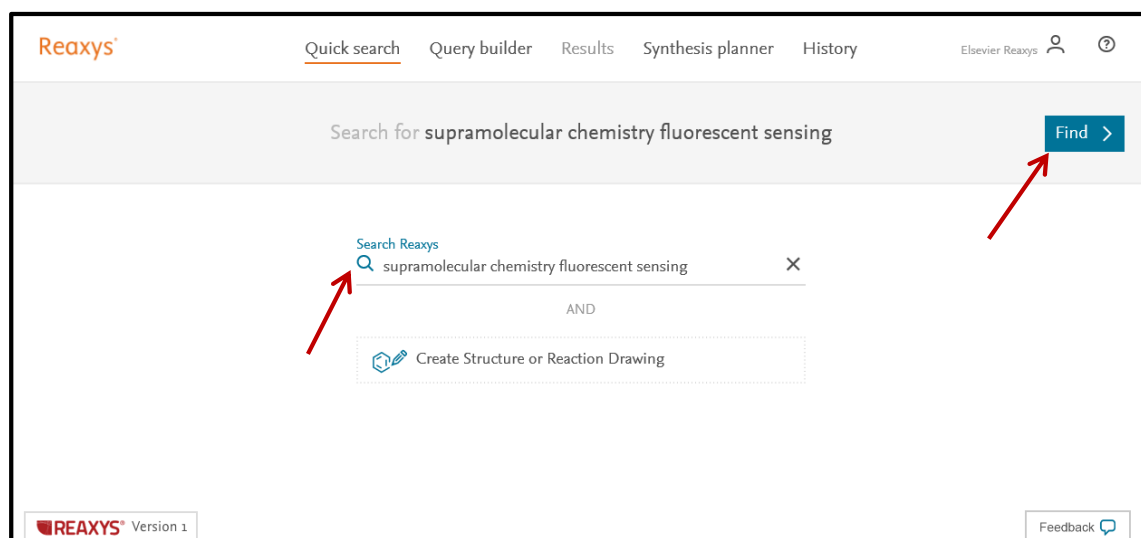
Reaxys®

Quick search Query builder Results Synthesis planner History

Elsevier Reaxys

Search for supramolecular chemistry fluorescent sensing

Find

Search Reaxys

supramolecular chemistry fluorescent sensing

AND

Create Structure or Reaction Drawing

REAXYS® Version 1

Feedback